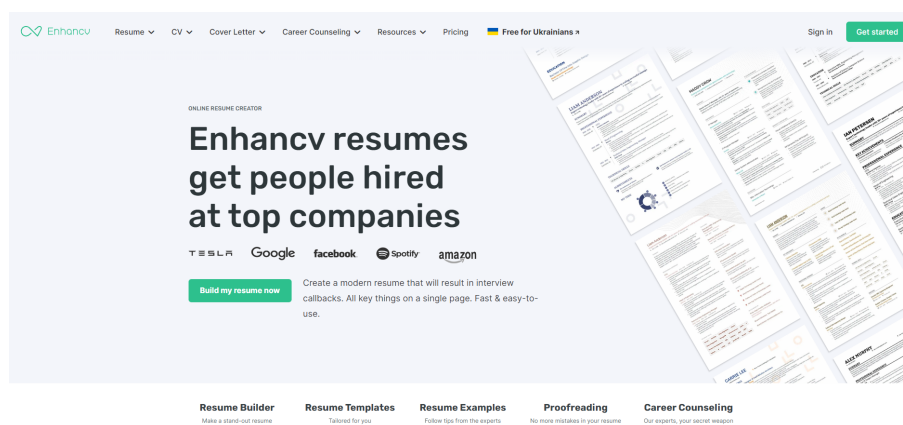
Enhancv Resume CV Cover Letter Career Counseling Resources Pricing Free for Ukrainians Sign in Get started

ONLINE RESUME CREATOR

Enhancv resumes get people hired at top companies

TESLA Google facebook Spotify amazon

Build my resume now

Create a modern resume that will result in interview callbacks. All key things on a single page. Fast & easy-to-use.

Resume Builder
Make a stand-out resume

Resume Templates
Tailored for you

Resume Examples
Follow tips from the experts

Proofreading
No more mistakes in your resume

Career Counseling
Our experts, your secret weapon